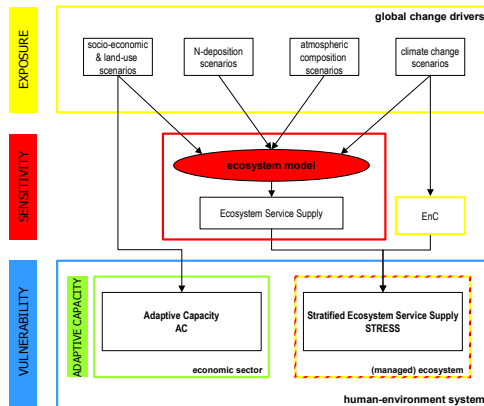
EXPOSURE

global change drivers

socio-economic & land-use scenarios

N-deposition scenarios

atmospheric composition scenarios

climate change scenarios

SENSITIVITY

ecosystem model

Ecosystem Service Supply

EnC

VULNERABILITY

ADAPTIVE CAPACITY

Adaptive Capacity
AC

economic sector

Stratified Ecosystem Service Supply
STRESS

(managed) ecosystem

human-environment system